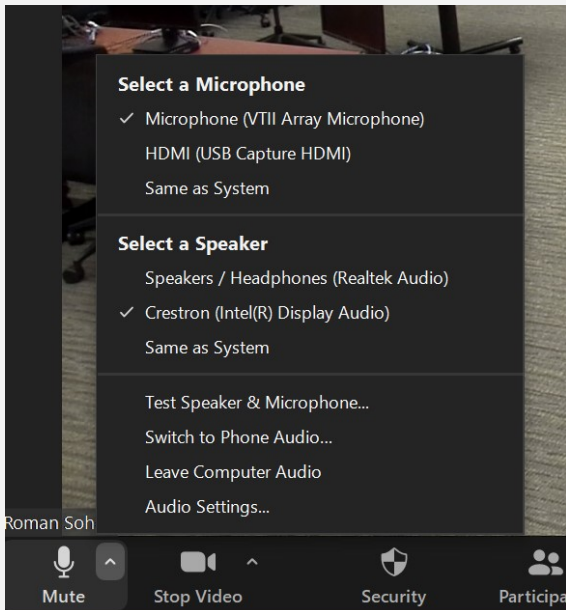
Select a Microphone
✓ Microphone (VTII Array Microphone)
HDMI (USB Capture HDMI)
Same as System

Select a Speaker
Speakers / Headphones (Realtek Audio)
✓ Crestron (Intel(R) Display Audio)
Same as System

Test Speaker & Microphone...
Switch to Phone Audio...
Leave Computer Audio
Audio Settings...

Roman Soh

Mute
Stop Video
Security
Participa